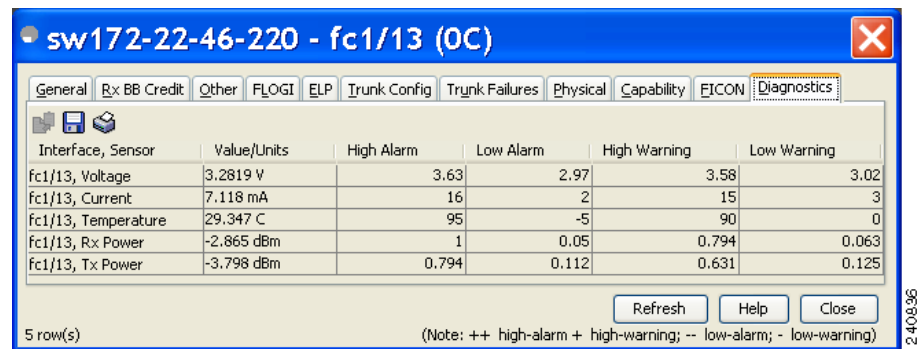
sw172-22-46-220 - fc1/13 (0C)

General | Rx BB Credit | Other | FLOGI | ELP | Trunk Config | Trunk Failures | Physical | Capability | FICON | Diagnostics

| Interface, Sensor | Value/Units | High Alarm | Low Alarm | High Warning | Low Warning |
|---|---|---|---|---|---|
| fc1/13, Voltage | 3.2819 V | 3.63 | 2.97 | 3.58 | 3.02 |
| fc1/13, Current | 7.118 mA | 16 | 2 | 15 | 3 |
| fc1/13, Temperature | 29.347 C | 95 | -5 | 90 | 0 |
| fc1/13, Rx Power | -2.865 dBm | 1 | 0.05 | 0.794 | 0.063 |
| fc1/13, Tx Power | -3.798 dBm | 0.794 | 0.112 | 0.631 | 0.125 |

Refresh | Help | Close

5 row(s)

(Note: ++ high-alarm + high-warning; -- low-alarm; - low-warning)

240936